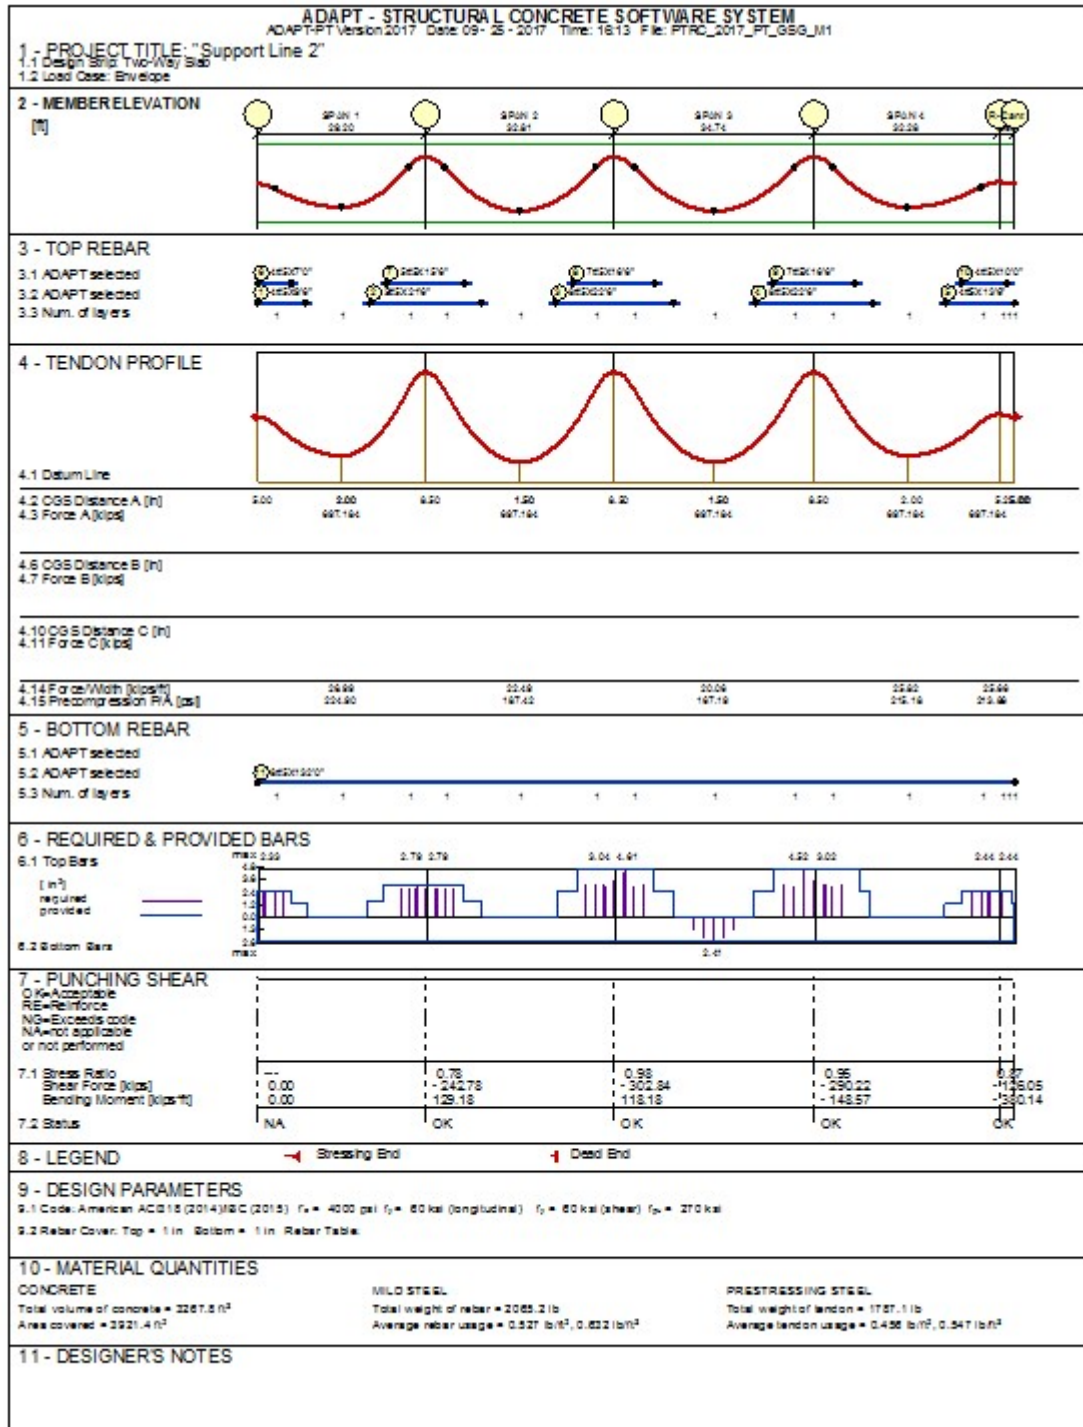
ADAPT - STRUCTURAL CONCRETE SOFTWARE SYSTEM
ADAPT-PT Version 2017 Date: 09 - 25 - 2017 Time: 18:13 File: PTRC_2017_PT_GSG_M1

1 - PROJECT TITLE: "Support Line 2"
1.1 Design Strip: Two-Way Slab
1.2 Load Case: Envelope

2 - MEMBER ELEVATION
[ft]
SPAN 1 28.20
SPAN 2 30.81
SPAN 3 34.74
SPAN 4 30.28

3 - TOP REBAR
3.1 ADAPT selected
3.2 ADAPT selected
3.3 Num. of layers
1 1 1 1 1 1 1 1 1 1 1 1 111

4 - TENDON PROFILE
4.1 Datum Line
4.2 CGS Distance A [in] 5.00 2.00 8.50 1.50 8.50 1.50 8.50 2.00 5.25.00
4.3 Force A [kips] 697.194 697.194 697.194 697.194 697.194

4.6 CGS Distance B [in]
4.7 Force B [kips]

4.10 CGS Distance C [in]
4.11 Force C [kips]

4.14 Force/Width [kips/ft] 26.99 22.49 20.09 25.82 25.99
4.15 Precompression P/A [psi] 224.90 187.42 167.19 215.19 212.88

5 - BOTTOM REBAR
5.1 ADAPT selected
5.2 ADAPT selected
5.3 Num. of layers
1 1 1 1 1 1 1 1 1 1 1 1 111

6 - REQUIRED & PROVIDED BARS
6.1 Top Bars
[in²]
required
provided
max 2.39 2.79 2.79 3.04 4.91 4.52 3.02 2.44 2.44
6.2 Bottom Bars
max 2.41

7 - PUNCHING SHEAR
OK=Acceptable
RE=Reinforce
NG=Exceeds code
NA=not applicable
or not performed
7.1 Stress Ratio --- 0.78 0.98 0.95 0.87
Shear Force [kips] 0.00 -242.78 -302.84 -290.22 -126.05
Bending Moment [kips-ft] 0.00 129.18 118.18 -148.57 -380.14
7.2 Status NA OK OK OK OK

8 - LEGEND
Stressing End
Dead End

9 - DESIGN PARAMETERS
9.1 Code: American ACI318 (2014)/IBC (2015) f'c = 4000 psi fy = 60 ksi (longitudinal) fy = 60 ksi (shear) fpu = 270 ksi
9.2 Rebar Cover: Top = 1 in Bottom = 1 in Rebar Table:

10 - MATERIAL QUANTITIES
CONCRETE
Total volume of concrete = 2267.8 ft³
Area covered = 3921.4 ft²
MILD STEEL
Total weight of rebar = 2065.2 lb
Average rebar usage = 0.527 lb/ft², 0.832 lb/ft³
PRESTRESSING STEEL
Total weight of tendon = 1787.1 lb
Average tendon usage = 0.456 lb/ft², 0.547 lb/ft³

11 - DESIGNER'S NOTES